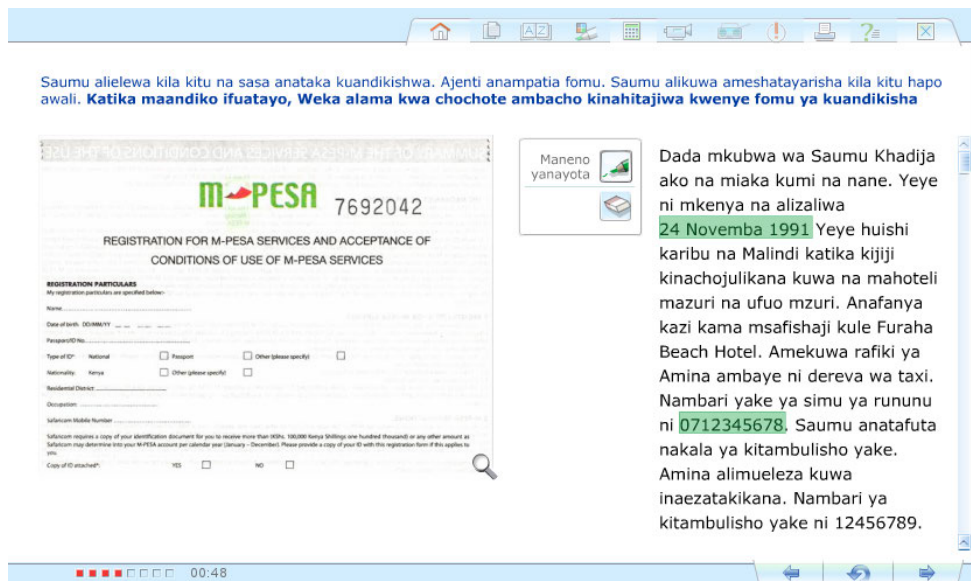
AZ

Saumu alielewa kila kitu na sasa anataka kuandikishwa. Ajenti anampatia fomu. Saumu alikuwa ameshatayarisha kila kitu hapo awali. **Katika maandiko ifuatayo, Weka alama kwa chochote ambacho kinahitajiwa kwenye fomu ya kuandikisha**

SUMMARY OF THE M-PESA SERVICES AND CONDITIONS OF THE USE

M-PESA 7692042

REGISTRATION FOR M-PESA SERVICES AND ACCEPTANCE OF CONDITIONS OF USE OF M-PESA SERVICES

REGISTRATION PARTICULARS
My registration particulars are specified below:-

Name
Date of birth DD/MM/YY
Passport/ID No.
Type of ID* National ☐ Passport ☐ Other (please specify) ☐
Nationality Kenya ☐ Other (please specify) ☐
Residential District
Occupation
Safaricom Mobile Number

Safaricom requires a copy of your identification document for you to receive more than 1KShs. 100,000 Kenya Shillings one hundred (thousand) or any other amount as Safaricom may determine into your M-PESA account per calendar year (January - December). Please provide a copy of your ID with this registration form if this applies to you.

Copy of ID attached*: YES ☐ NO ☐

Maneno yanayota

Dada mkubwa wa Saumu Khadija ako na miaka kumi na nane. Yeye ni mkenya na alizaliwa 24 Novemba 1991 Yeye huishi karibu na Malindi katika kijiji kinachojulikana kuwa na mahoteli mazuri na ufuo mzuri. Anafanya kazi kama msafishaji kule Furaha Beach Hotel. Amekuwa rafiki ya Amina ambaye ni dereva wa taxi. Nambari yake ya simu ya rununu ni 0712345678. Saumu anatafuta nakala ya kitambulisho yake. Amina alimueleza kuwa inaezatakikana. Nambari ya kitambulisho yake ni 12456789.

00:48